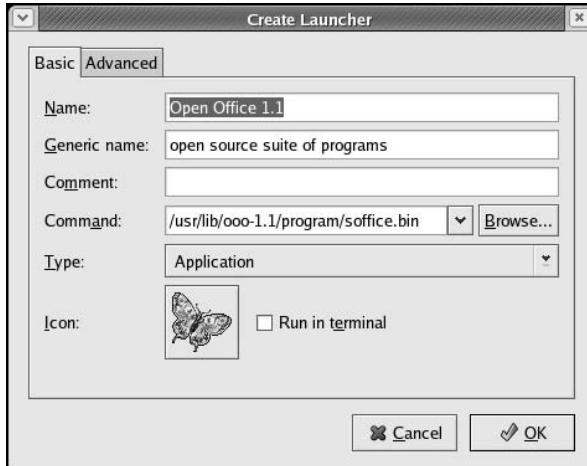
Create Launcher

Basic Advanced

Name: Open Office 1.1

Generic name: open source suite of programs

Comment:

Command: /usr/lib/ooo-1.1/program/soffice.bin Browse...

Type: Application

Icon: Run in terminal

Cancel OK